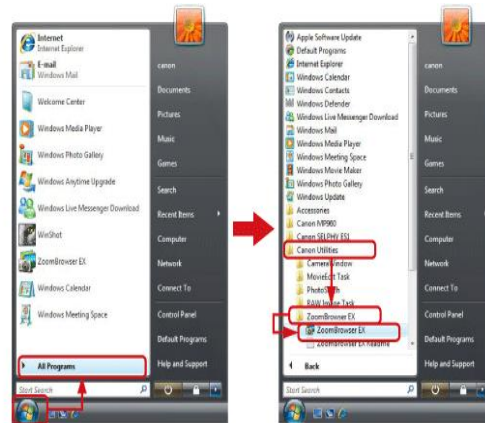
Internet
Internet Explorer
E-mail
Windows Mail
Welcome Center
Windows Media Player
Windows Photo Gallery
Windows Anytime Upgrade
Windows Live Messenger Download
WinShot
ZoomBrowser EX
Windows Calendar
Windows Meeting Space
All Programs
Start Search

canon
Documents
Pictures
Music
Games
Search
Recent Items
Computer
Network
Connect To
Control Panel
Default Programs
Help and Support

Apple Software Update
Default Programs
Internet Explorer
Windows Calendar
Windows Contacts
Windows Defender
Windows Live Messenger Download
Windows Mail
Windows Media Player
Windows Meeting Space
Windows Movie Maker
Windows Photo Gallery
Windows Update
Accessories
Canon MP980
Canon SELPHY ES1
Canon Utilities
CameraWindow
MovieEdit Task
PhotoStitch
RAW Image Task
ZoomBrowser EX
ZoomBrowser EX
ZoomBrowser EX Readme
Back
Start Search

canon
Documents
Pictures
Music
Games
Search
Recent Items
Computer
Network
Connect To
Control Panel
Default Programs
Help and Support